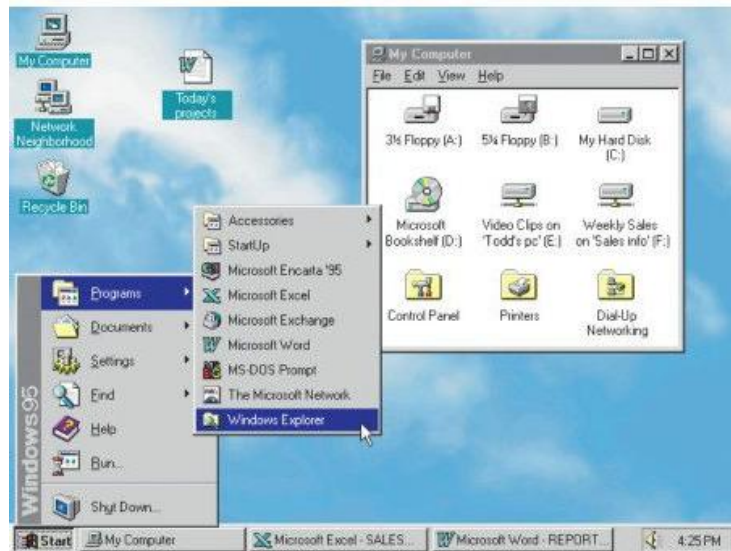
My Computer

Network Neighborhood

Recycle Bin

Today's projects

My Computer

File Edit View Help

3½ Floppy (A:)

5¼ Floppy (B:)

My Hard Disk (C:)

Microsoft Bookshelf (D:)

Video Clips on 'Todd's pc' (E:)

Weekly Sales on 'Sales info' (F:)

Control Panel

Printers

Dial-Up Networking

Accessories

StartUp

Microsoft Encarta '95

Microsoft Excel

Microsoft Exchange

Microsoft Word

MS-DOS Prompt

The Microsoft Network

Windows Explorer

Programs

Documents

Settings

Find

Help

Run...

Shut Down...

Windows95

Start

My Computer

Microsoft Excel - SALES...

Microsoft Word - REPORT...

4:25 PM